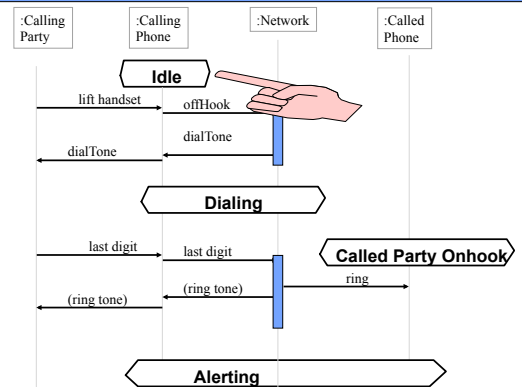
:Calling Party

:Calling Phone

:Network

:Called Phone

Idle

lift handset

offHook

dialTone

dialTone

Dialing

last digit

last digit

Called Party Onhook

ring

(ring tone)

(ring tone)

Alerting